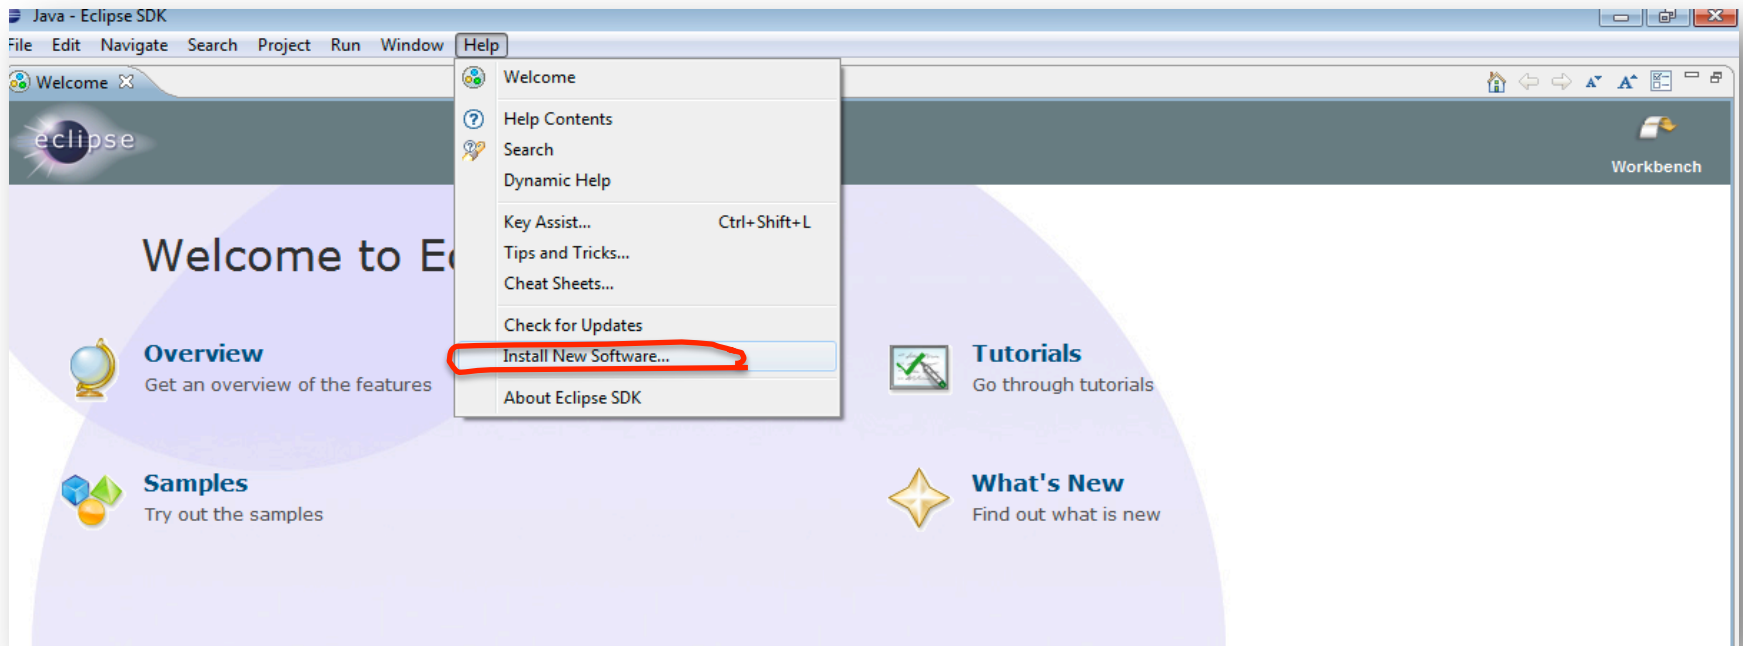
Java - Eclipse SDK

File Edit Navigate Search Project Run Window Help

Welcome

eclipse

Workbench

Welcome to E

Welcome

Help Contents
Search
Dynamic Help

Key Assist... Ctrl+Shift+L
Tips and Tricks...
Cheat Sheets...

Check for Updates
Install New Software...

About Eclipse SDK

Overview
Get an overview of the features

Tutorials
Go through tutorials

Samples
Try out the samples

What's New
Find out what is new